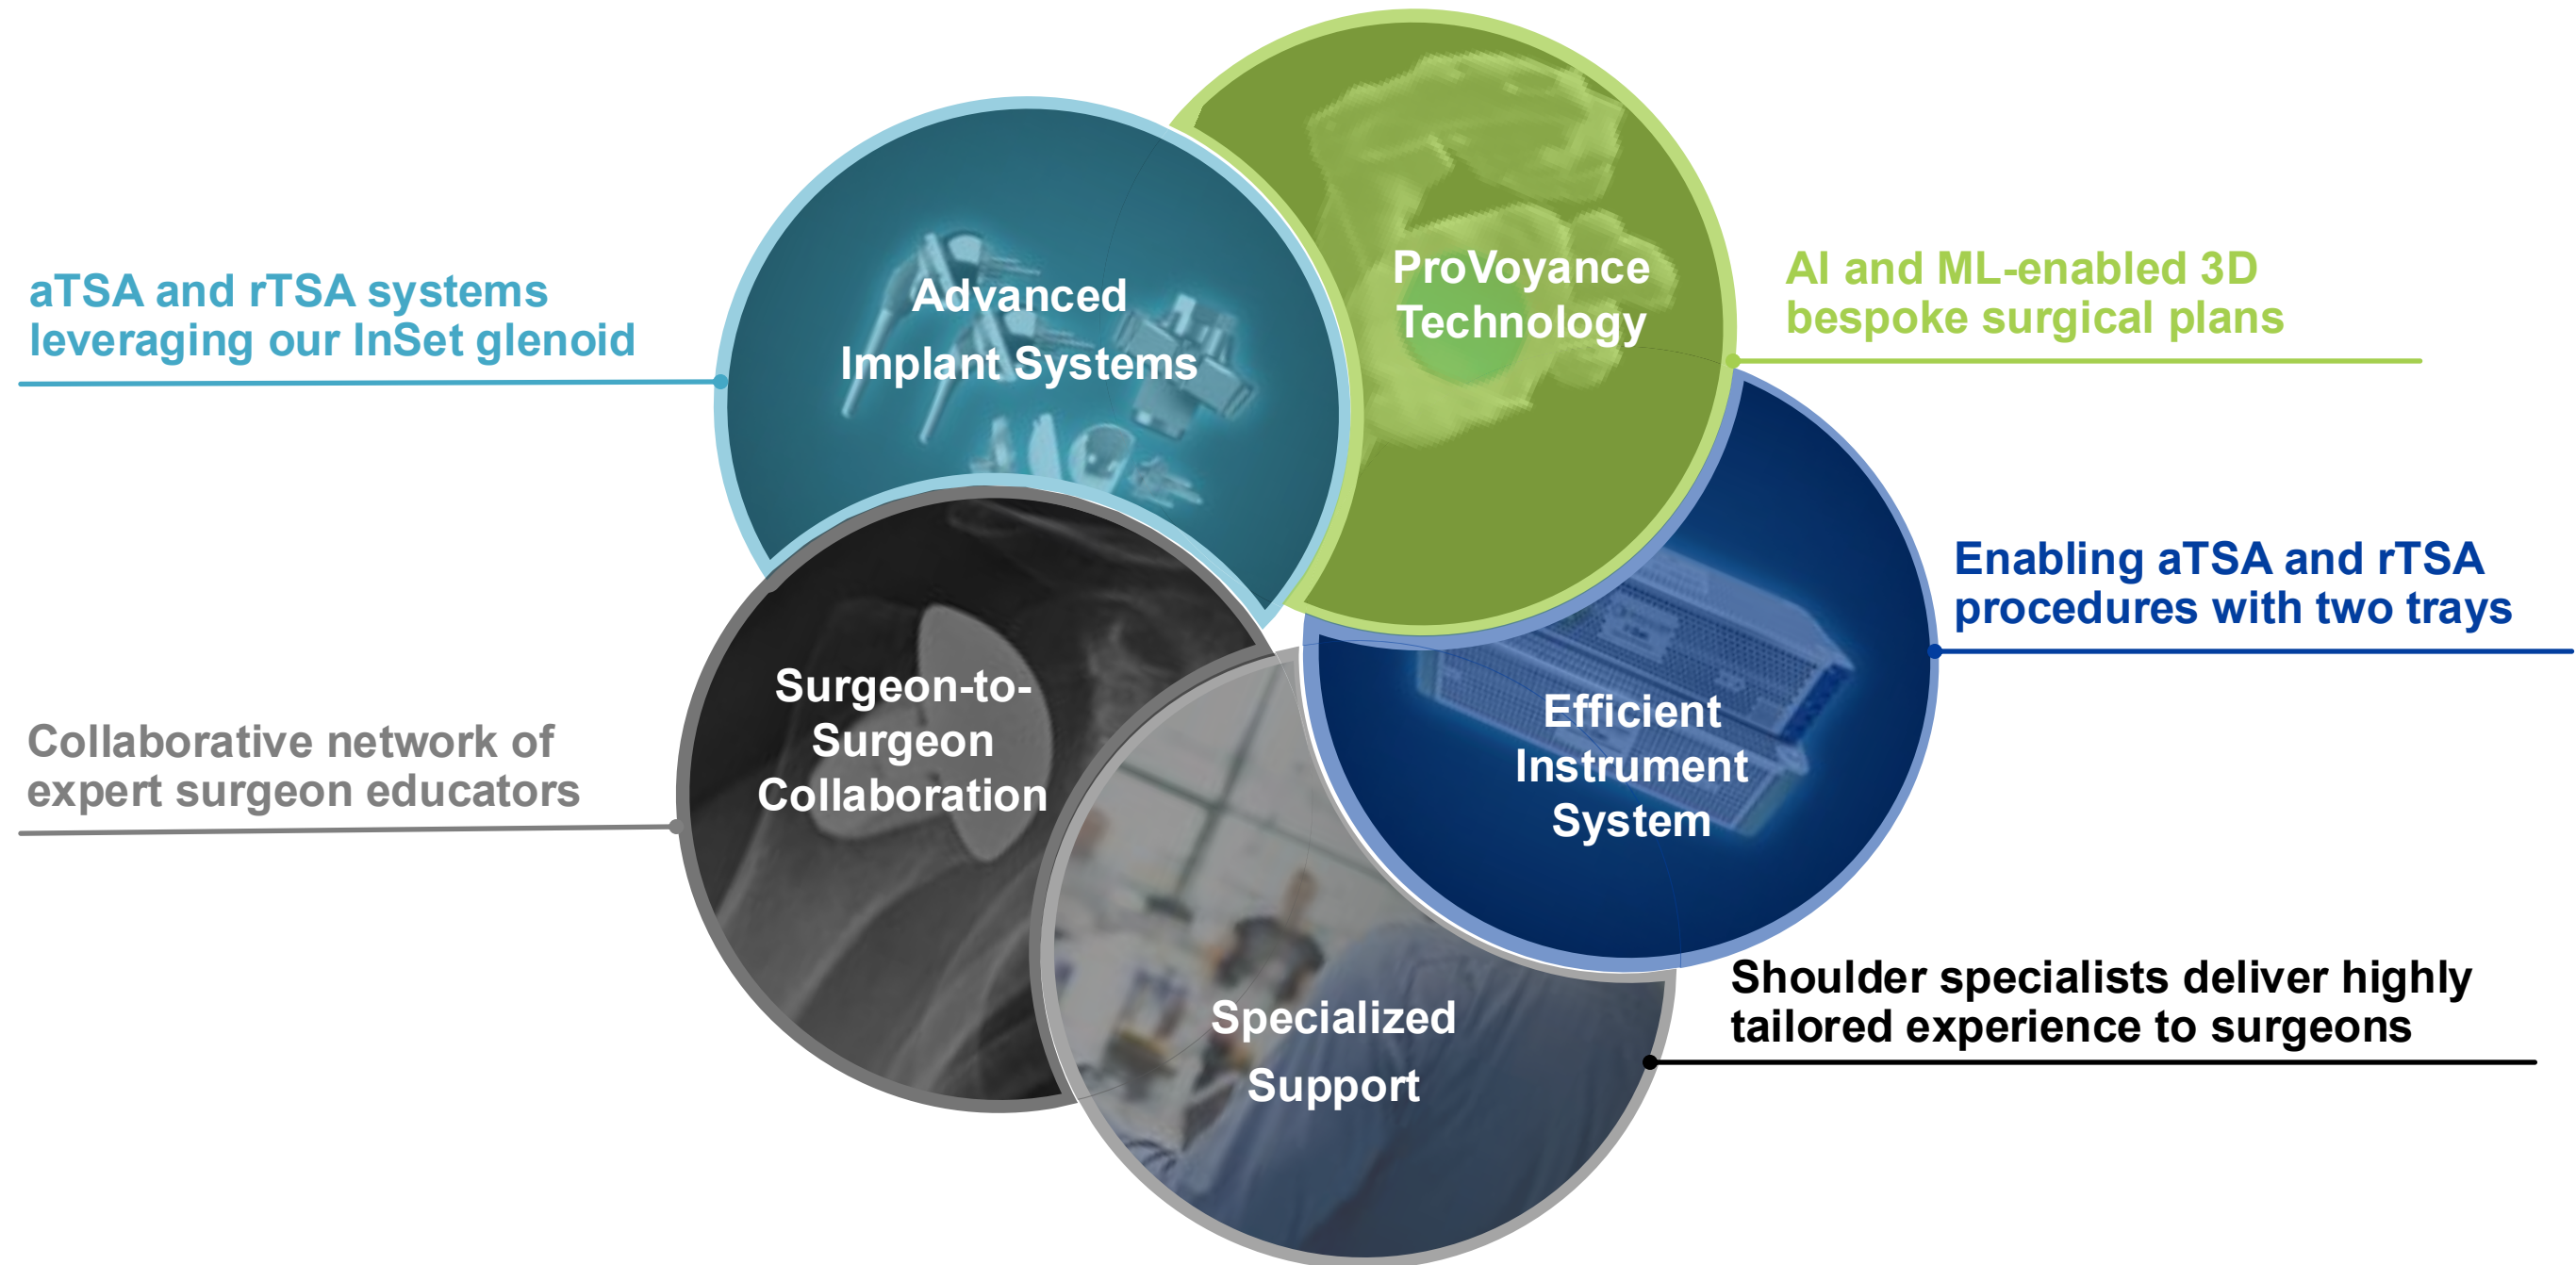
aTSA and rTSA systems leveraging our InSet glenoid

Advanced Implant Systems

ProVoyance Technology

AI and ML-enabled 3D bespoke surgical plans

Enabling aTSA and rTSA procedures with two trays

Efficient Instrument System

Collaborative network of expert surgeon educators

Surgeon-to-Surgeon Collaboration

Shoulder specialists deliver highly tailored experience to surgeons

Specialized Support